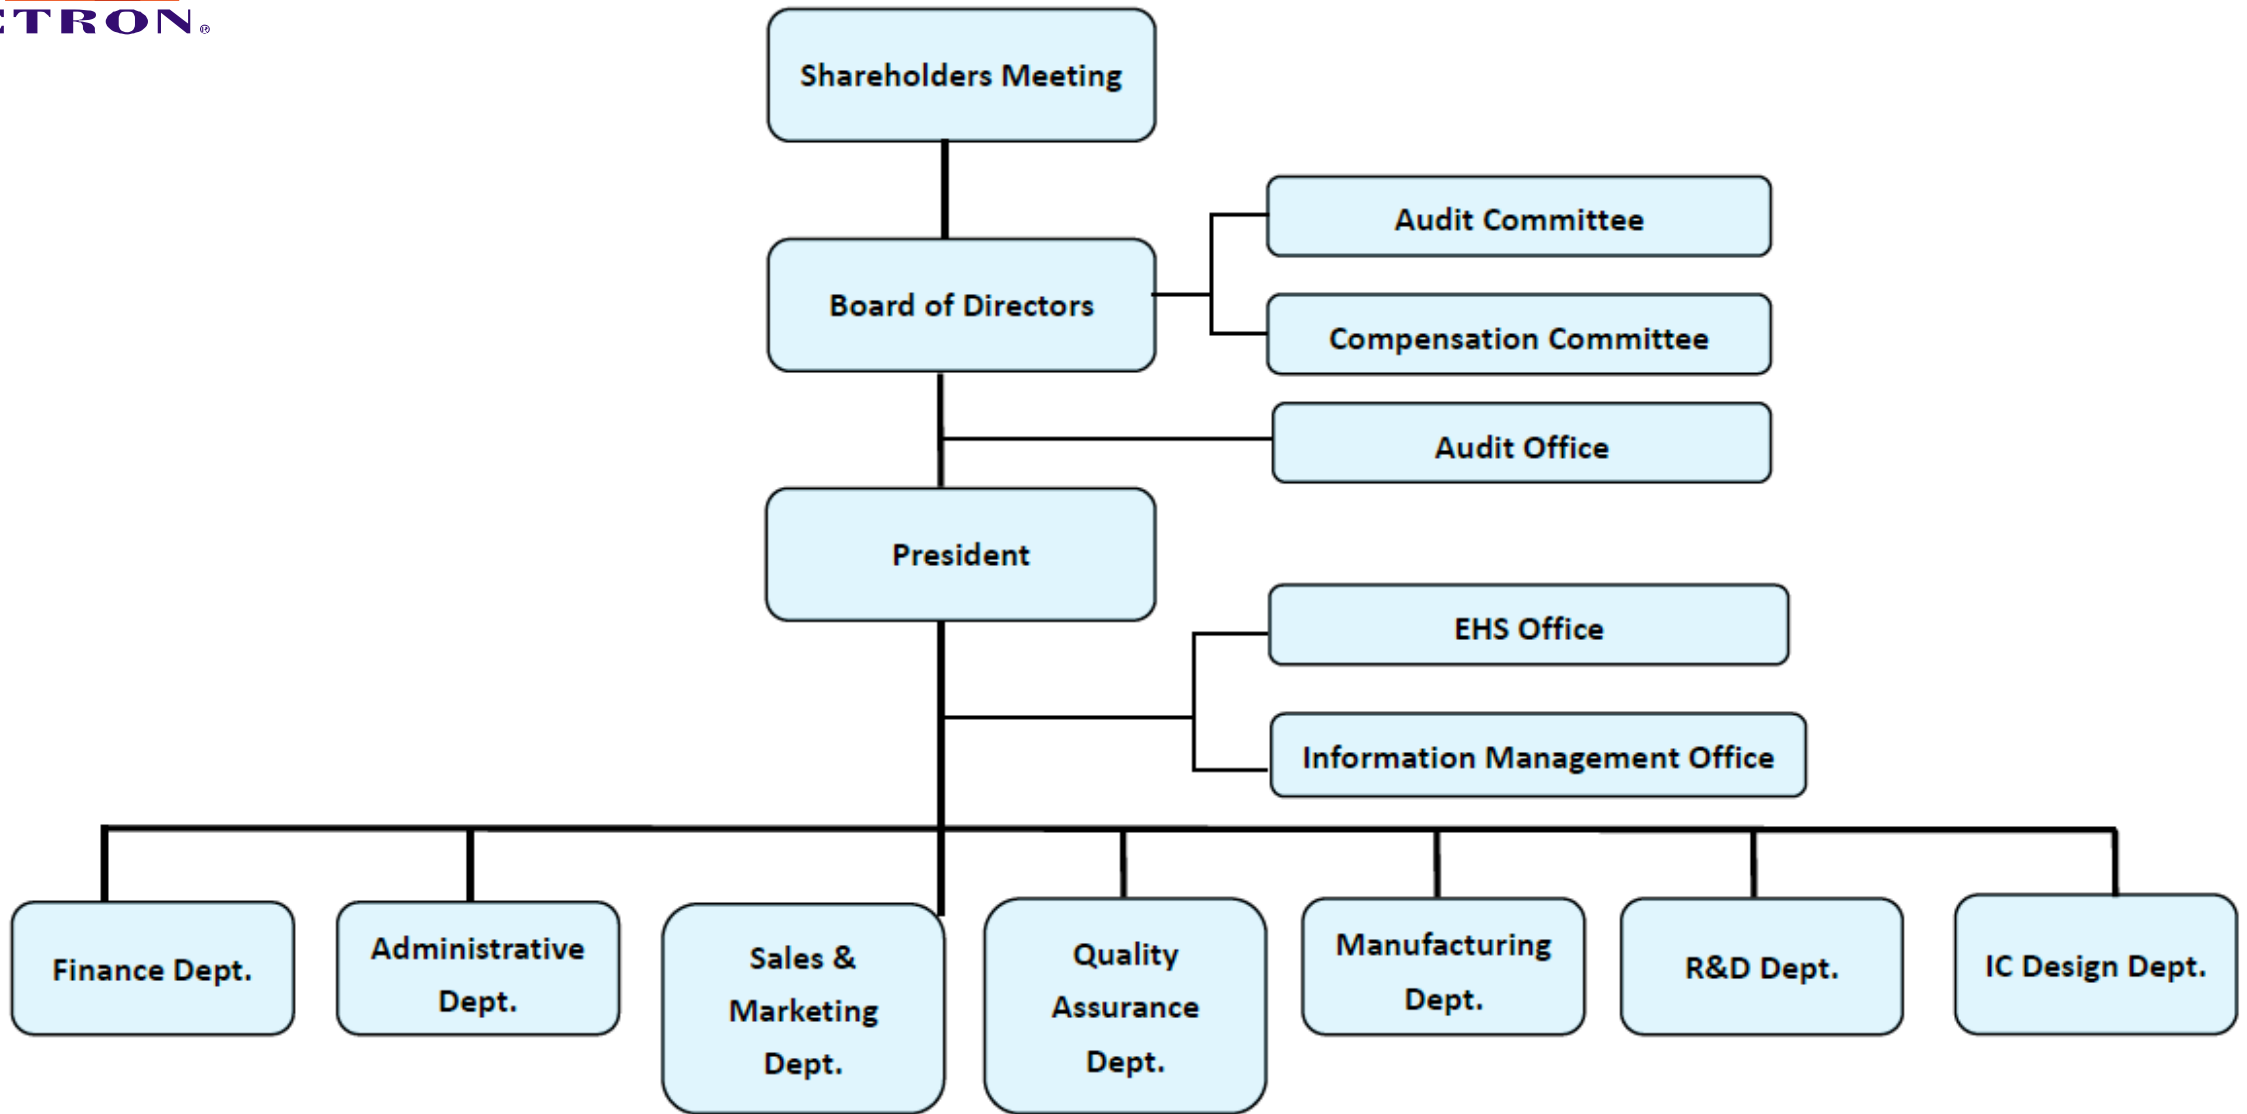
TRON®

Shareholders Meeting

Board of Directors

Audit Committee

Compensation Committee

Audit Office

President

EHS Office

Information Management Office

Finance Dept.

Administrative Dept.

Sales & Marketing Dept.

Quality Assurance Dept.

Manufacturing Dept.

R&D Dept.

IC Design Dept.